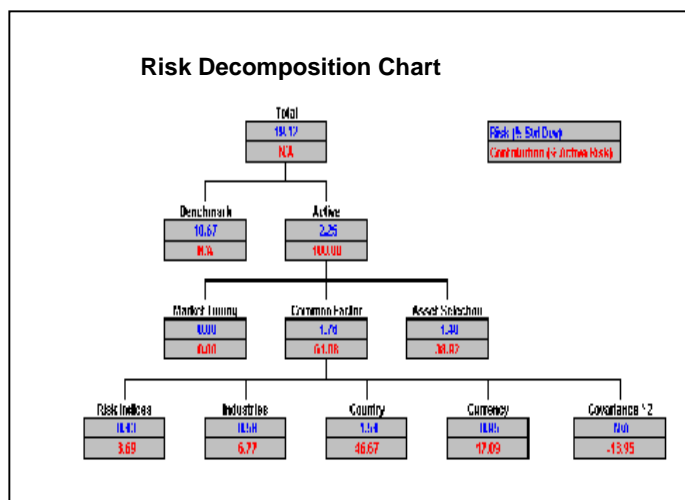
Risk Decomposition Chart

Total
19.12
N/A

Risk (% Std Dev)
Contribution (% Active Risk)

Benchmark
18.67
N/A

Active
2.25
100.00

Market Timing
0.00
0.00

Common Factor
1.7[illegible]
61.08

Asset Selection
1.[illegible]
38.92

Risk Indices
0.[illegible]
3.69

Industries
0.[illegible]
6.77

Country
1.5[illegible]
46.67

Currency
0.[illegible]
17.09

Covariance * 2
N/A
-13.95